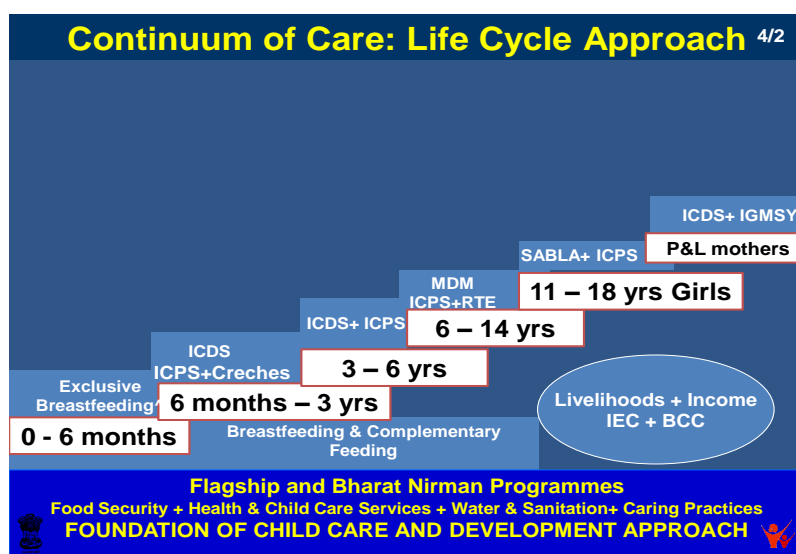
Continuum of Care: Life Cycle Approach 4/2

ICDS+ IGMSY
P&L mothers

SABLA+ ICPS
11 – 18 yrs Girls

MDM ICPS+RTE
6 – 14 yrs

ICDS+ ICPS
3 – 6 yrs

ICDS ICPS+Creches
6 months – 3 yrs

Exclusive Breastfeeding
0 - 6 months

Breastfeeding & Complementary Feeding

Livelihoods + Income IEC + BCC

Flagship and Bharat Nirman Programmes
Food Security + Health & Child Care Services + Water & Sanitation+ Caring Practices
FOUNDATION OF CHILD CARE AND DEVELOPMENT APPROACH